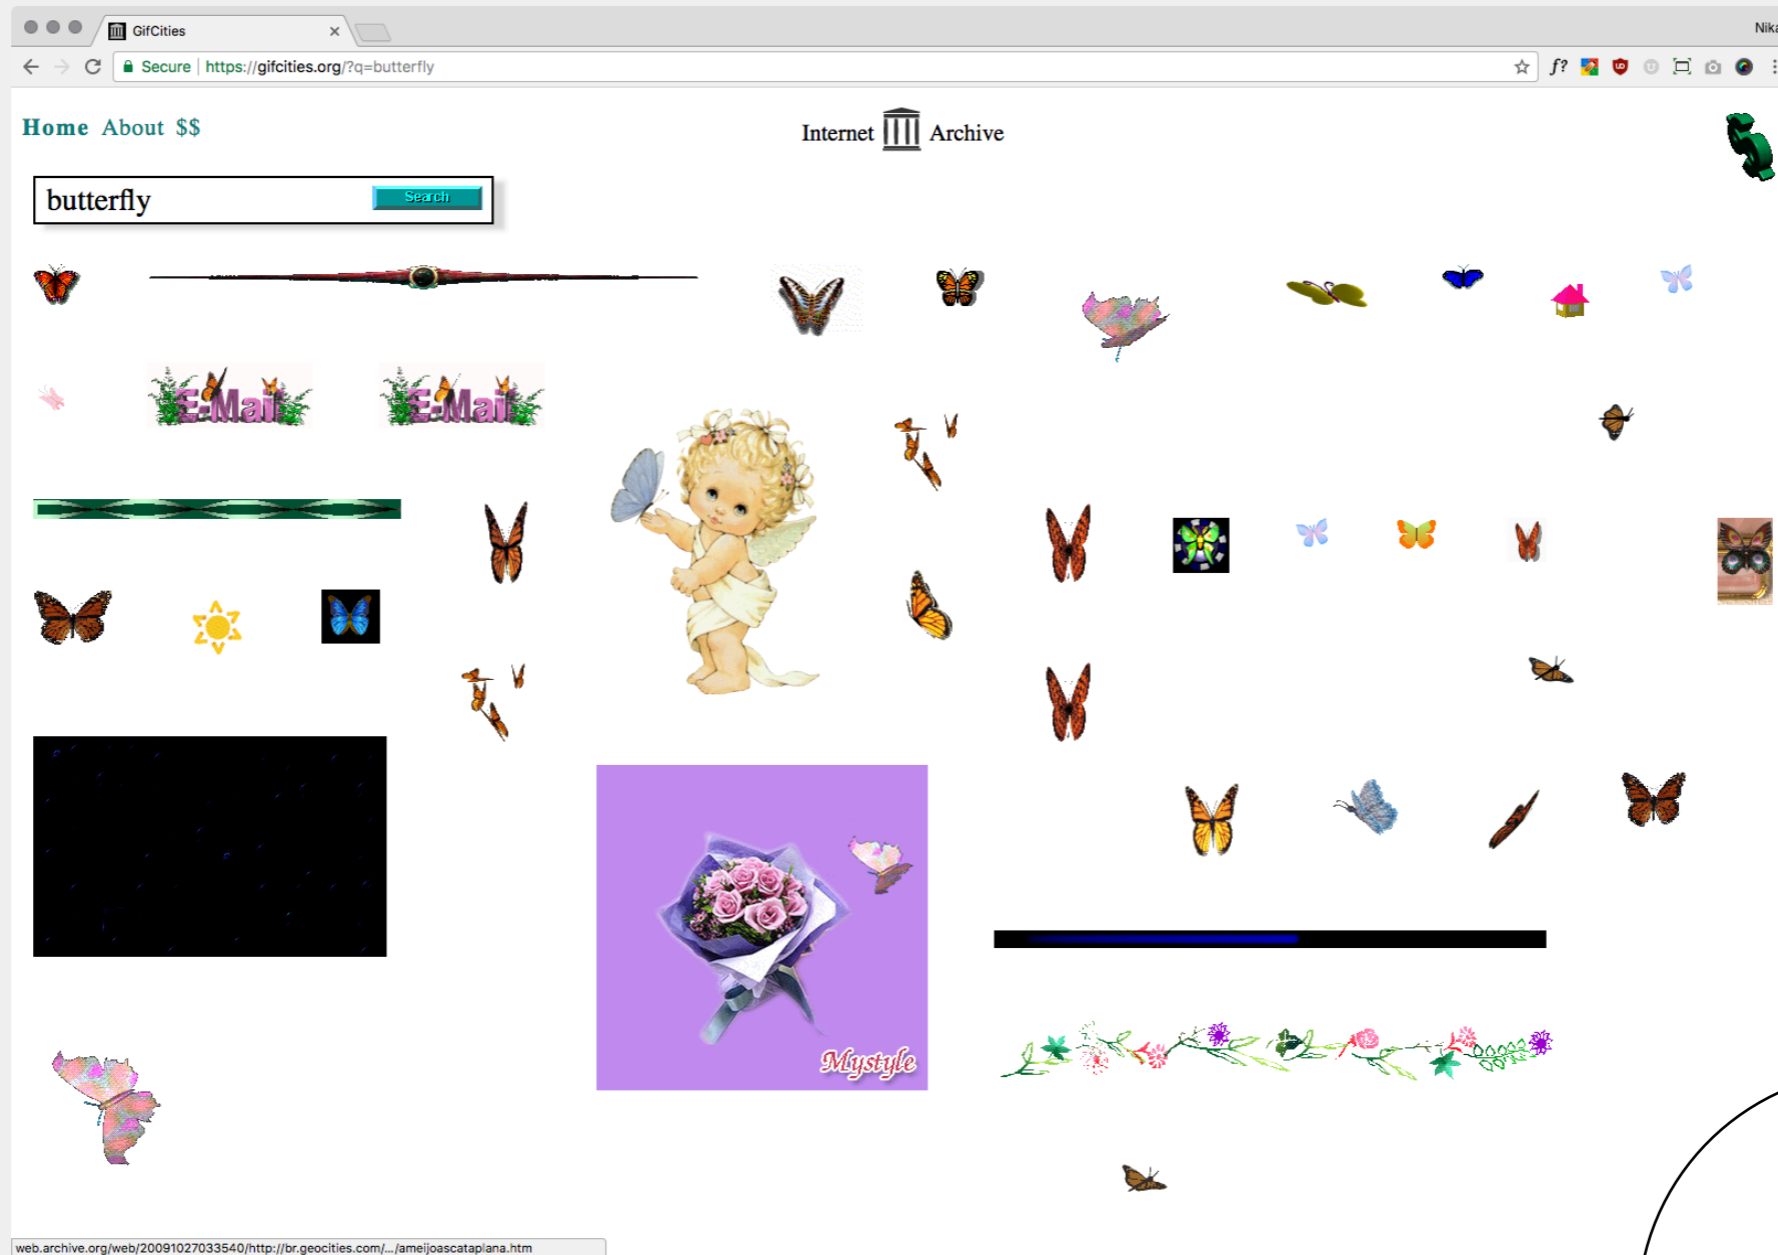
GifCities

Nika

Secure https://gifcities.org/?q=butterfly

Home About $$

Internet Archive

butterfly Search

E-Mail E-Mail

Mystyle

web.archive.org/web/20091027033540/http://br.geocities.com/.../ameijoascataplana.htm